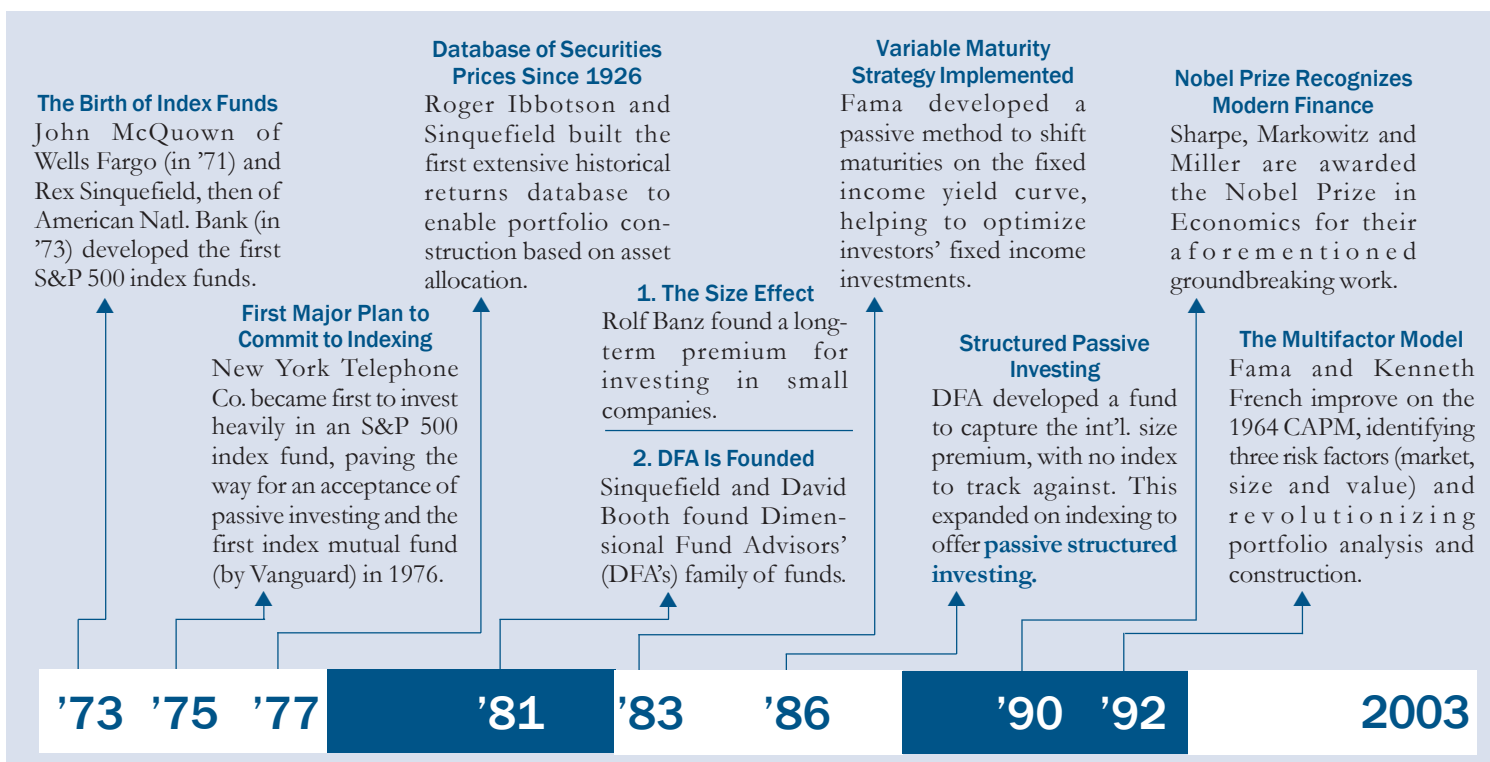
The Birth of Index Funds
John McQuown of Wells Fargo (in '71) and Rex Sinquefield, then of American Natl. Bank (in '73) developed the first S&P 500 index funds.

First Major Plan to Commit to Indexing
New York Telephone Co. became first to invest heavily in an S&P 500 index fund, paving the way for an acceptance of passive investing and the first index mutual fund (by Vanguard) in 1976.

Database of Securities Prices Since 1926
Roger Ibbotson and Sinquefield built the first extensive historical returns database to enable portfolio construction based on asset allocation.

1. The Size Effect
Rolf Banz found a long-term premium for investing in small companies.

2. DFA Is Founded
Sinquefield and David Booth found Dimensional Fund Advisors' (DFA's) family of funds.

Variable Maturity Strategy Implemented
Fama developed a passive method to shift maturities on the fixed income yield curve, helping to optimize investors' fixed income investments.

Structured Passive Investing
DFA developed a fund to capture the int'l. size premium, with no index to track against. This expanded on indexing to offer passive structured investing.

Nobel Prize Recognizes Modern Finance
Sharpe, Markowitz and Miller are awarded the Nobel Prize in Economics for their aforementioned groundbreaking work.

The Multifactor Model
Fama and Kenneth French improve on the 1964 CAPM, identifying three risk factors (market, size and value) and revolutionizing portfolio analysis and construction.

'73 '75 '77 '81 '83 '86 '90 '92 2003